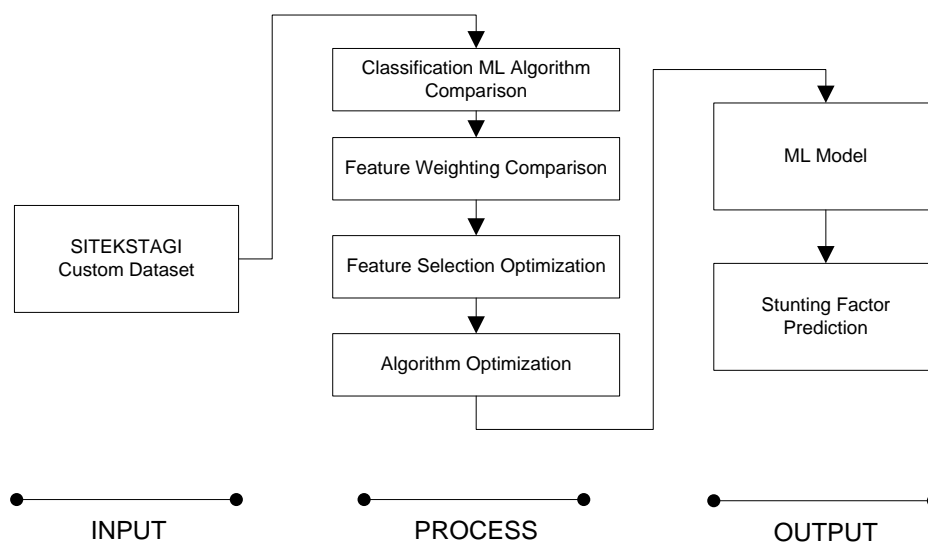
SITEKSTAGI
Custom Dataset

Classification ML Algorithm Comparison

Feature Weighting Comparison

Feature Selection Optimization

Algorithm Optimization

ML Model

Stunting Factor Prediction

INPUT

PROCESS

OUTPUT